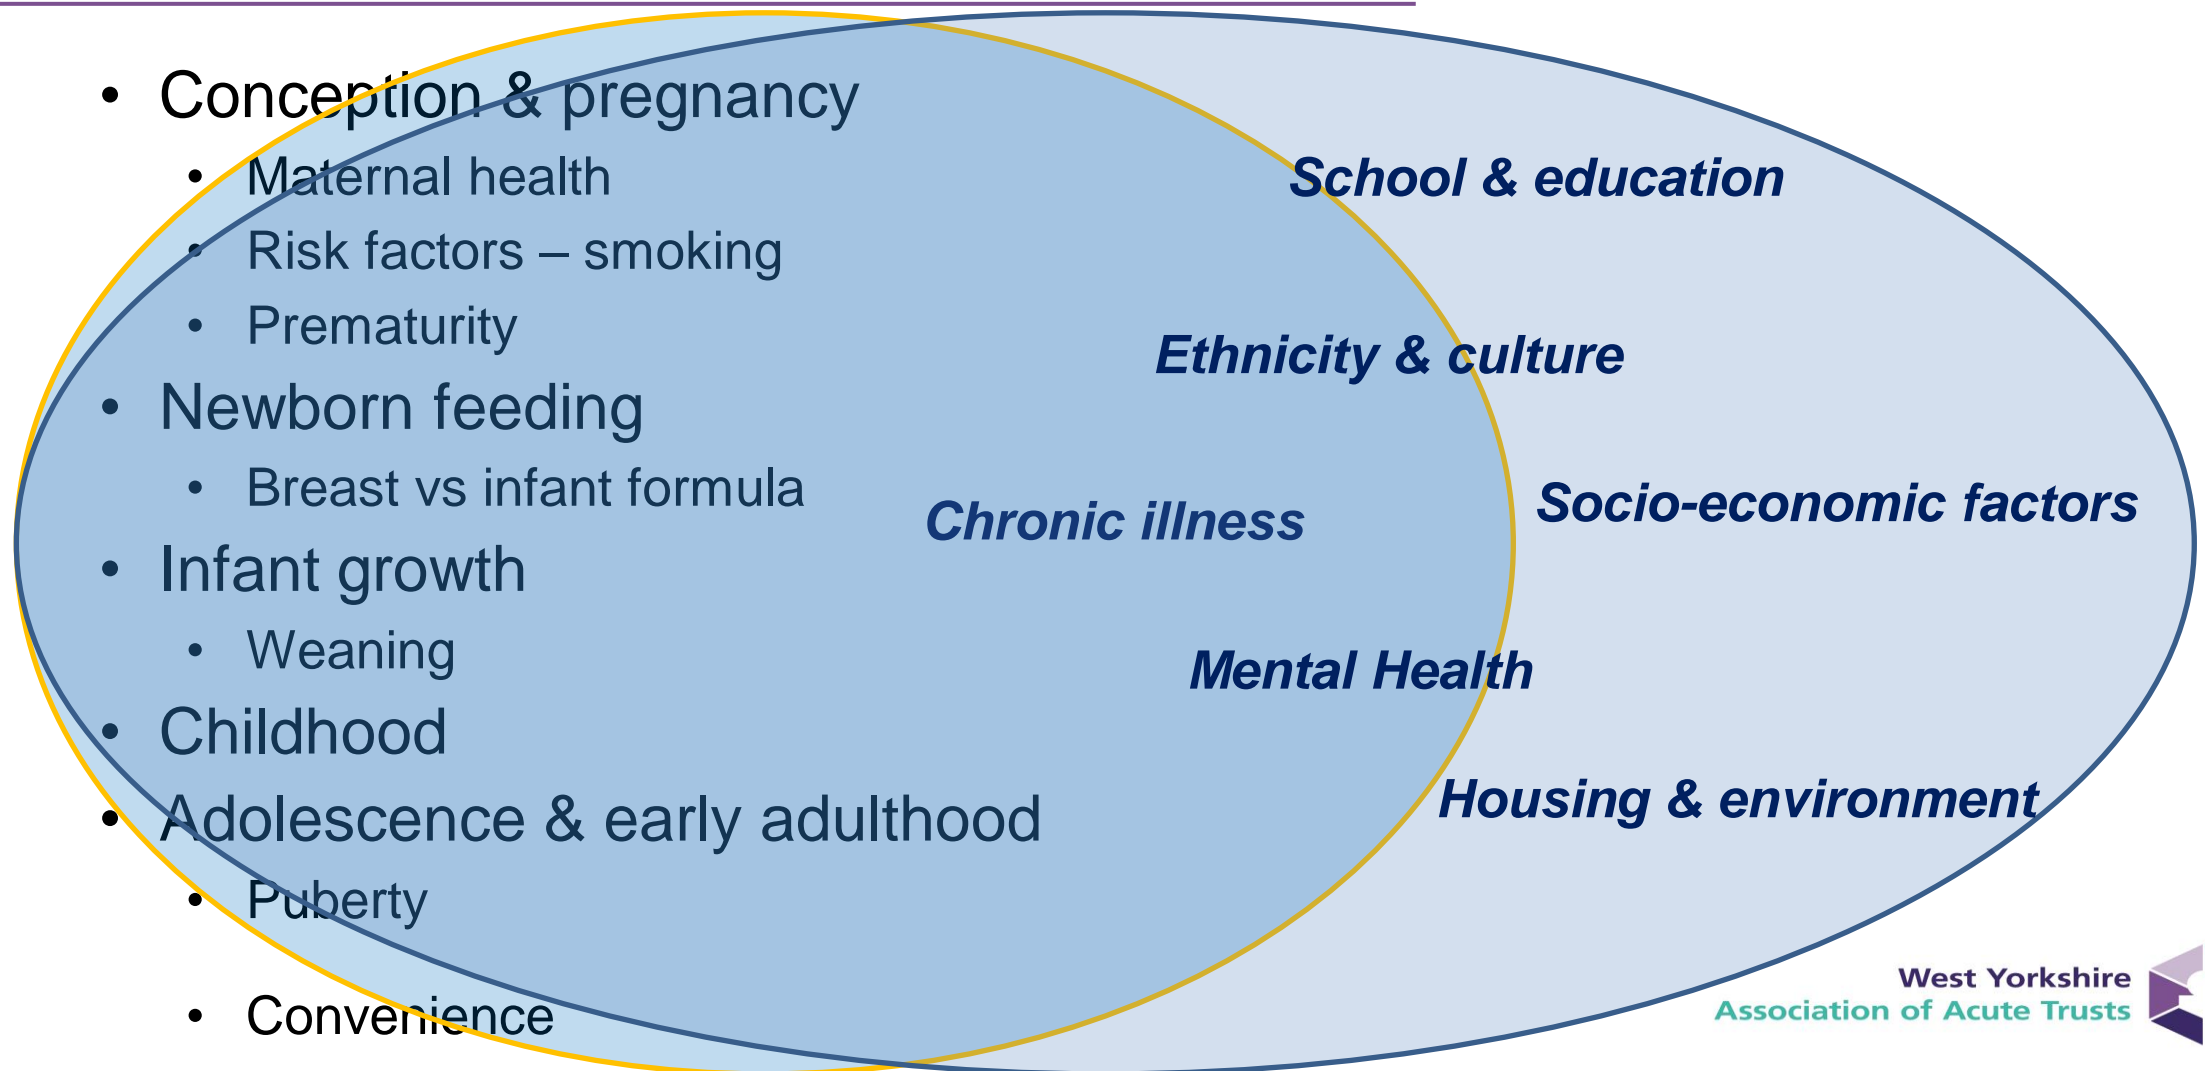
- Conception & pregnancy
  - Maternal health
  - Risk factors – smoking
  - Prematurity
- Newborn feeding
  - Breast vs infant formula
- Infant growth
  - Weaning
- Childhood
- Adolescence & early adulthood
  - Puberty
  - Convenience

School & education

Ethnicity & culture

Chronic illness

Socio-economic factors

Mental Health

Housing & environment

West Yorkshire
Association of Acute Trusts